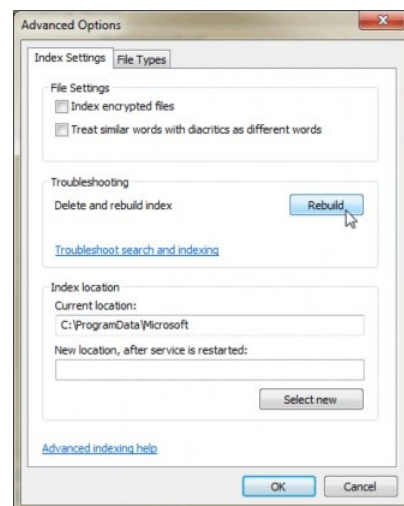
Advanced Options

Index Settings | File Types

File Settings

Index encrypted files

Treat similar words with diacritics as different words

Troubleshooting

Delete and rebuild index

Rebuild

Troubleshoot search and indexing

Index location

Current location:

C:\ProgramData\Microsoft

New location, after service is restarted:

Select new

Advanced indexing help

OK

Cancel